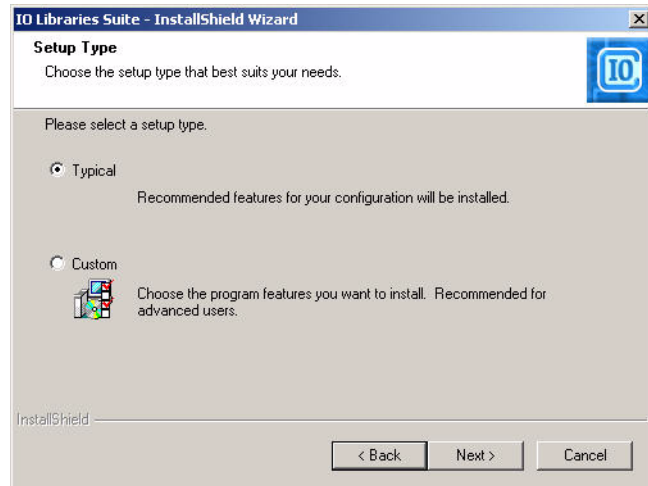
IO Libraries Suite - InstallShield Wizard

Setup Type

Choose the setup type that best suits your needs.

IO

Please select a setup type.

Typical

Recommended features for your configuration will be installed.

Custom

Choose the program features you want to install. Recommended for advanced users.

InstallShield

< Back

Next >

Cancel